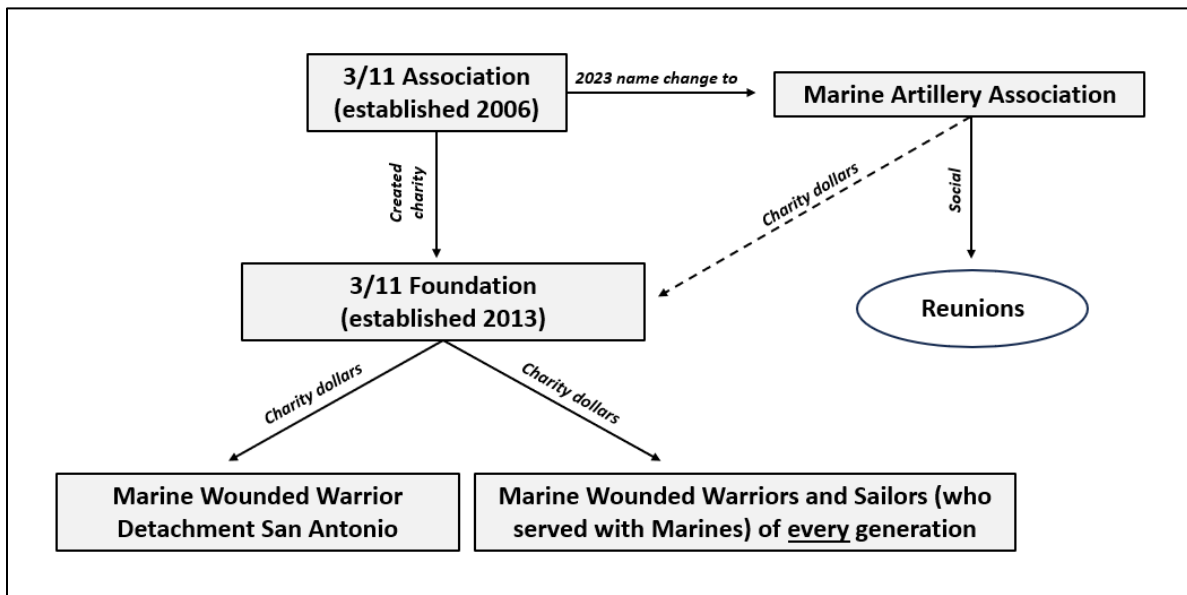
3/11 Association (established 2006)

2023 name change to

Marine Artillery Association

Created charity

Charity dollars

Social

3/11 Foundation (established 2013)

Reunions

Charity dollars

Charity dollars

Marine Wounded Warrior Detachment San Antonio

Marine Wounded Warriors and Sailors (who served with Marines) of every generation